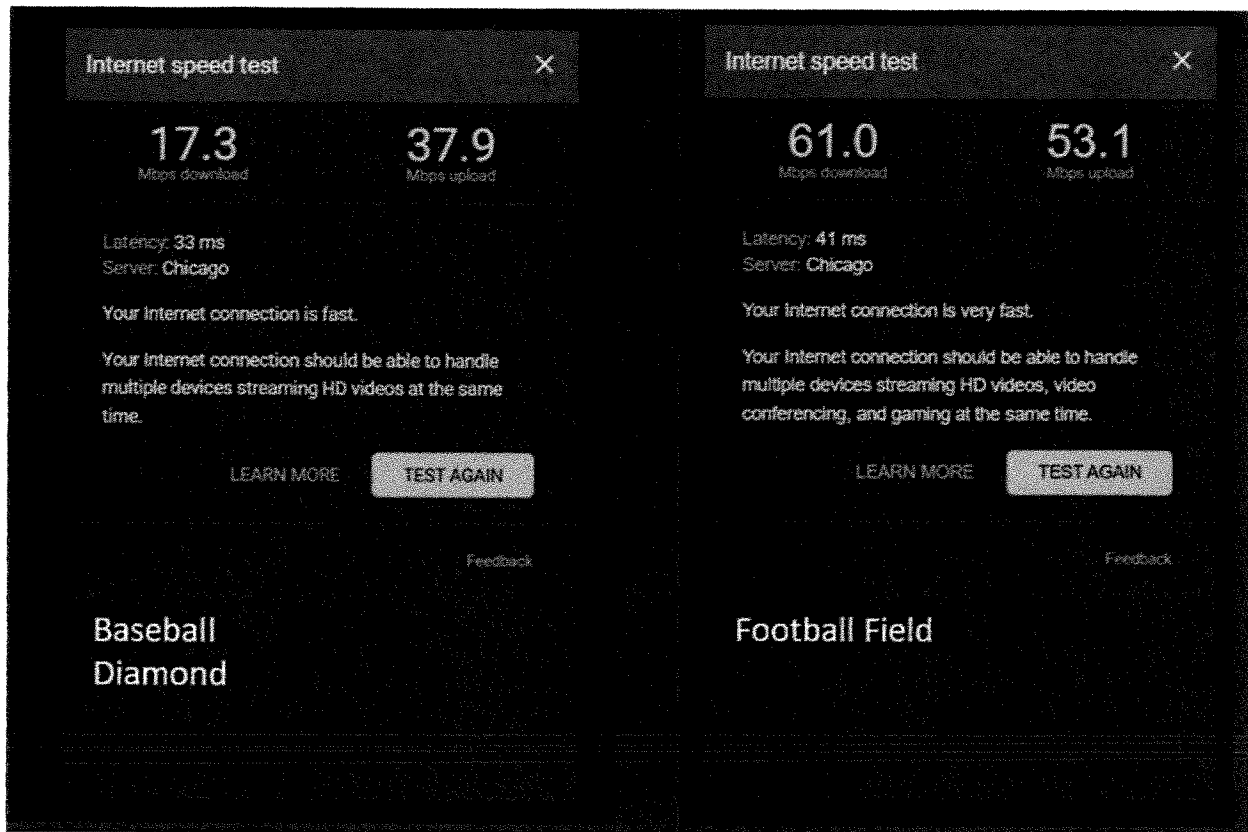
Internet speed test ×

17.3
Mbps download

37.9
Mbps upload

Latency: 33 ms
Server: Chicago

Your Internet connection is fast.

Your Internet connection should be able to handle multiple devices streaming HD videos at the same time.

LEARN MORE TEST AGAIN

Feedback

Baseball Diamond

Internet speed test ×

61.0
Mbps download

53.1
Mbps upload

Latency: 41 ms
Server: Chicago

Your Internet connection is very fast.

Your Internet connection should be able to handle multiple devices streaming HD videos, video conferencing, and gaming at the same time.

LEARN MORE TEST AGAIN

Feedback

Football Field